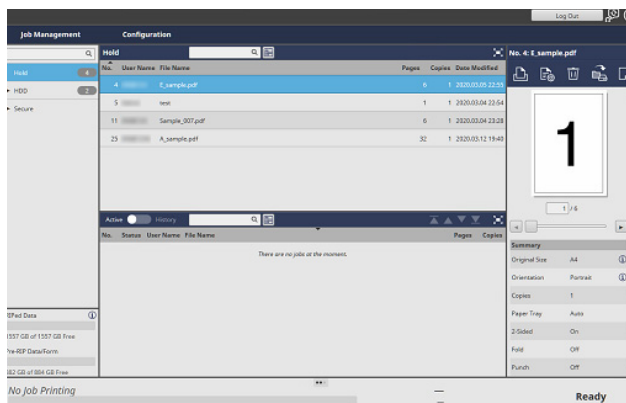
Log Out

Job Management

Configuration

Hold 4

HDD 2

Secure

Hold

No. User Name File Name Pages Copies Date Modified

| No. | User Name | File Name | Pages | Copies | Date Modified |
|---|---|---|---|---|---|
| 4 | | E_sample.pdf | 6 | 1 | 2020.03.05 22:55 |
| 5 | | test | 1 | 1 | 2020.03.04 22:54 |
| 11 | | Sample_007.pdf | 6 | 1 | 2020.03.04 23:28 |
| 25 | | A_sample.pdf | 32 | 1 | 2020.03.12 19:40 |

Active History

No. Status User Name File Name Pages Copies

There are no jobs at the moment.

RIPed Data

1557 GB of 1557 GB free

Pre-RIP Data/Form

882 GB of 884 GB free

No. 4: E_sample.pdf

1

1 /6

Summary

| | |
|---|---|
| Original Size | A4 |
| Orientation | Portrait |
| Copies | 1 |
| Paper Tray | Auto |
| 2-Sided | On |
| Fold | Off |
| Punch | Off |

No Job Printing

Ready